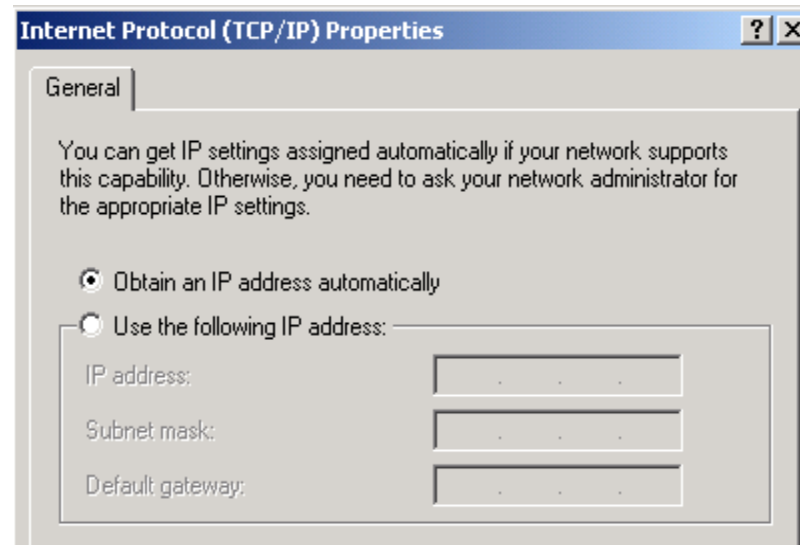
Internet Protocol (TCP/IP) Properties

? X

General

You can get IP settings assigned automatically if your network supports this capability. Otherwise, you need to ask your network administrator for the appropriate IP settings.

Obtain an IP address automatically

Use the following IP address:

IP address:

Subnet mask:

Default gateway: